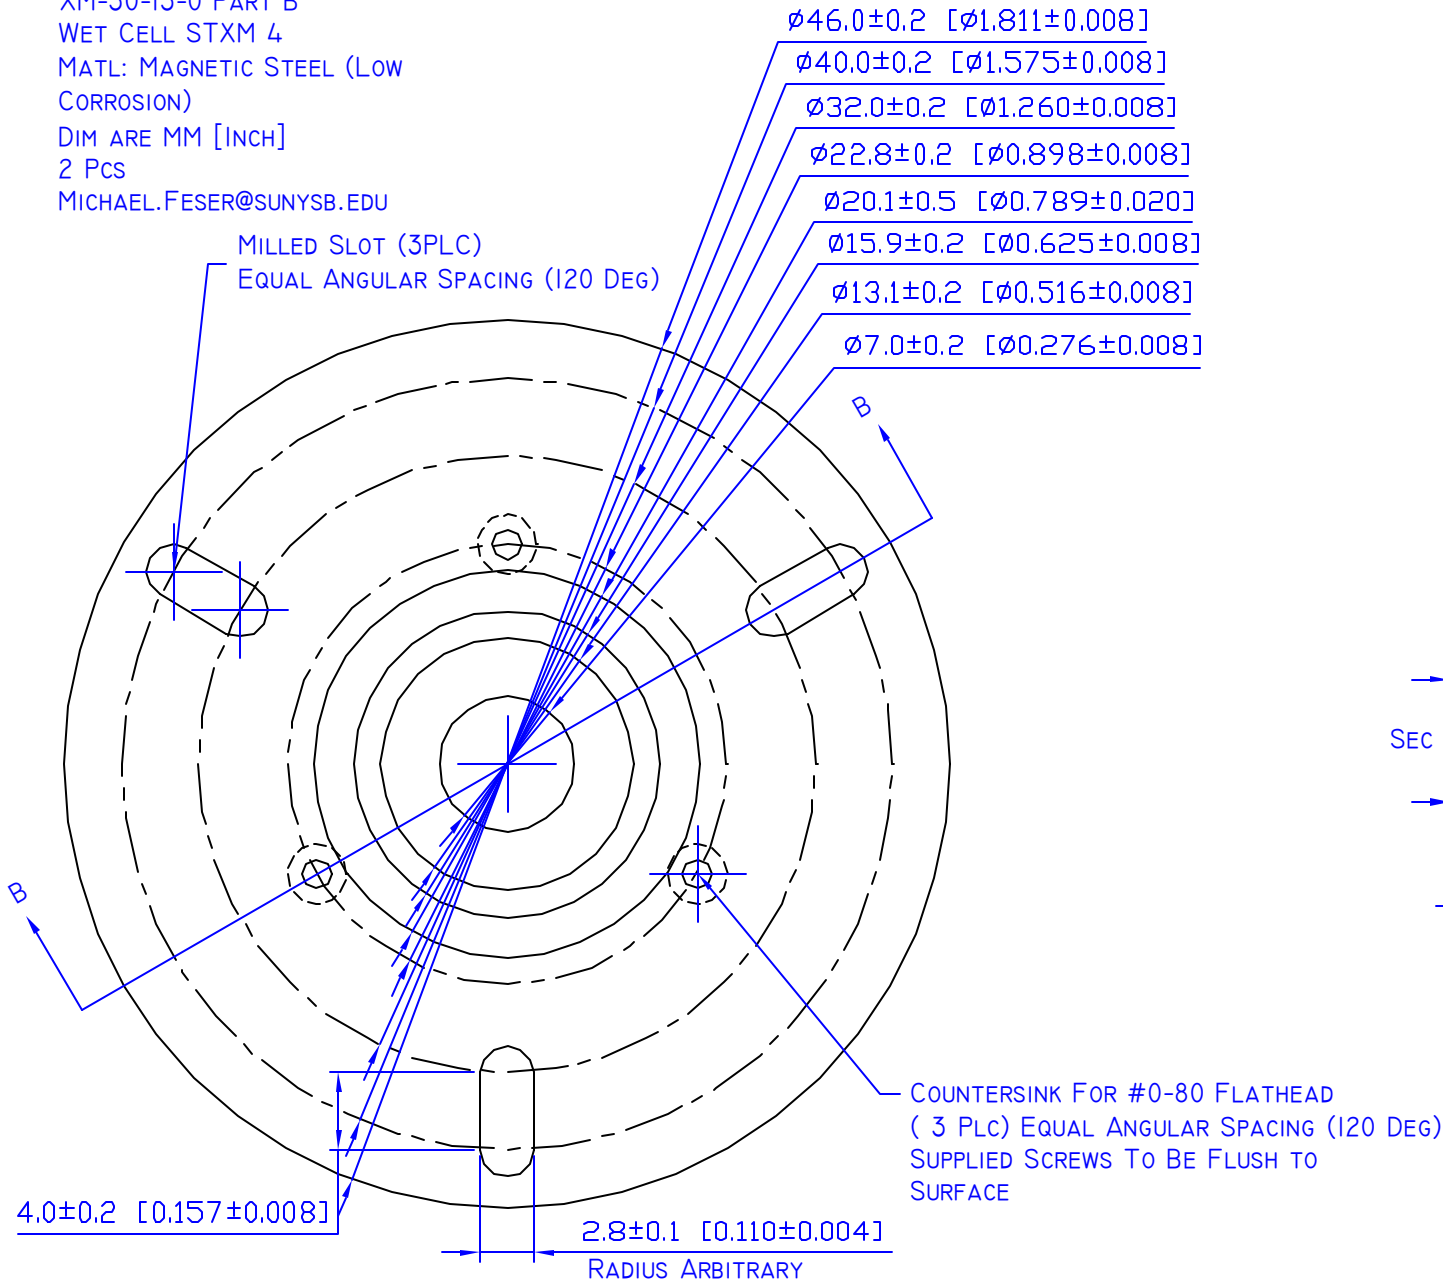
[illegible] Part B
Wet Cell STXM 4
Matl: Magnetic Steel (Low Corrosion)
Dim are MM [Inch]
2 Pcs
Michael.Feser@sunysb.edu

Milled Slot (3PLC)
Equal Angular Spacing (120 Deg)

ø46.0±0.2 [ø1.811±0.008]
ø40.0±0.2 [ø1.575±0.008]
ø32.0±0.2 [ø1.260±0.008]
ø22.8±0.2 [ø0.898±0.008]
ø20.1±0.5 [ø0.789±0.020]
ø15.9±0.2 [ø0.625±0.008]
ø13.1±0.2 [ø0.516±0.008]
ø7.0±0.2 [ø0.276±0.008]

B

B

Sec

Countersink For #0-80 Flathead
( 3 Plc) Equal Angular Spacing (120 Deg)
Supplied Screws To Be Flush to Surface

4.0±0.2 [0.157±0.008]

2.8±0.1 [0.110±0.004]
Radius Arbitrary